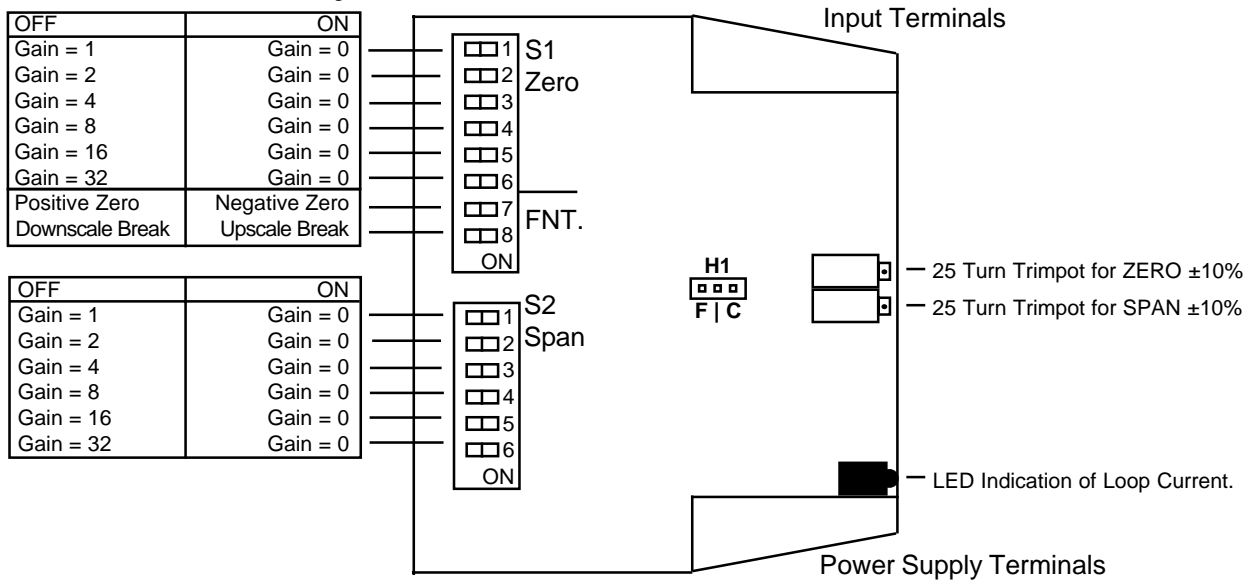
| OFF | ON |
|---|---|
| Gain = 1 | Gain = 0 |
| Gain = 2 | Gain = 0 |
| Gain = 4 | Gain = 0 |
| Gain = 8 | Gain = 0 |
| Gain = 16 | Gain = 0 |
| Gain = 32 | Gain = 0 |
| Positive Zero | Negative Zero |
| Downscale Break | Upscale Break |

1 S1
2 Zero
3
4
5
6
7 FNT.
8
ON

Input Terminals

H1
F | C

— 25 Turn Trimpot for ZERO ±10%
— 25 Turn Trimpot for SPAN ±10%

| OFF | ON |
|---|---|
| Gain = 1 | Gain = 0 |
| Gain = 2 | Gain = 0 |
| Gain = 4 | Gain = 0 |
| Gain = 8 | Gain = 0 |
| Gain = 16 | Gain = 0 |
| Gain = 32 | Gain = 0 |

1 S2
2 Span
3
4
5
6
ON

— LED Indication of Loop Current.

Power Supply Terminals